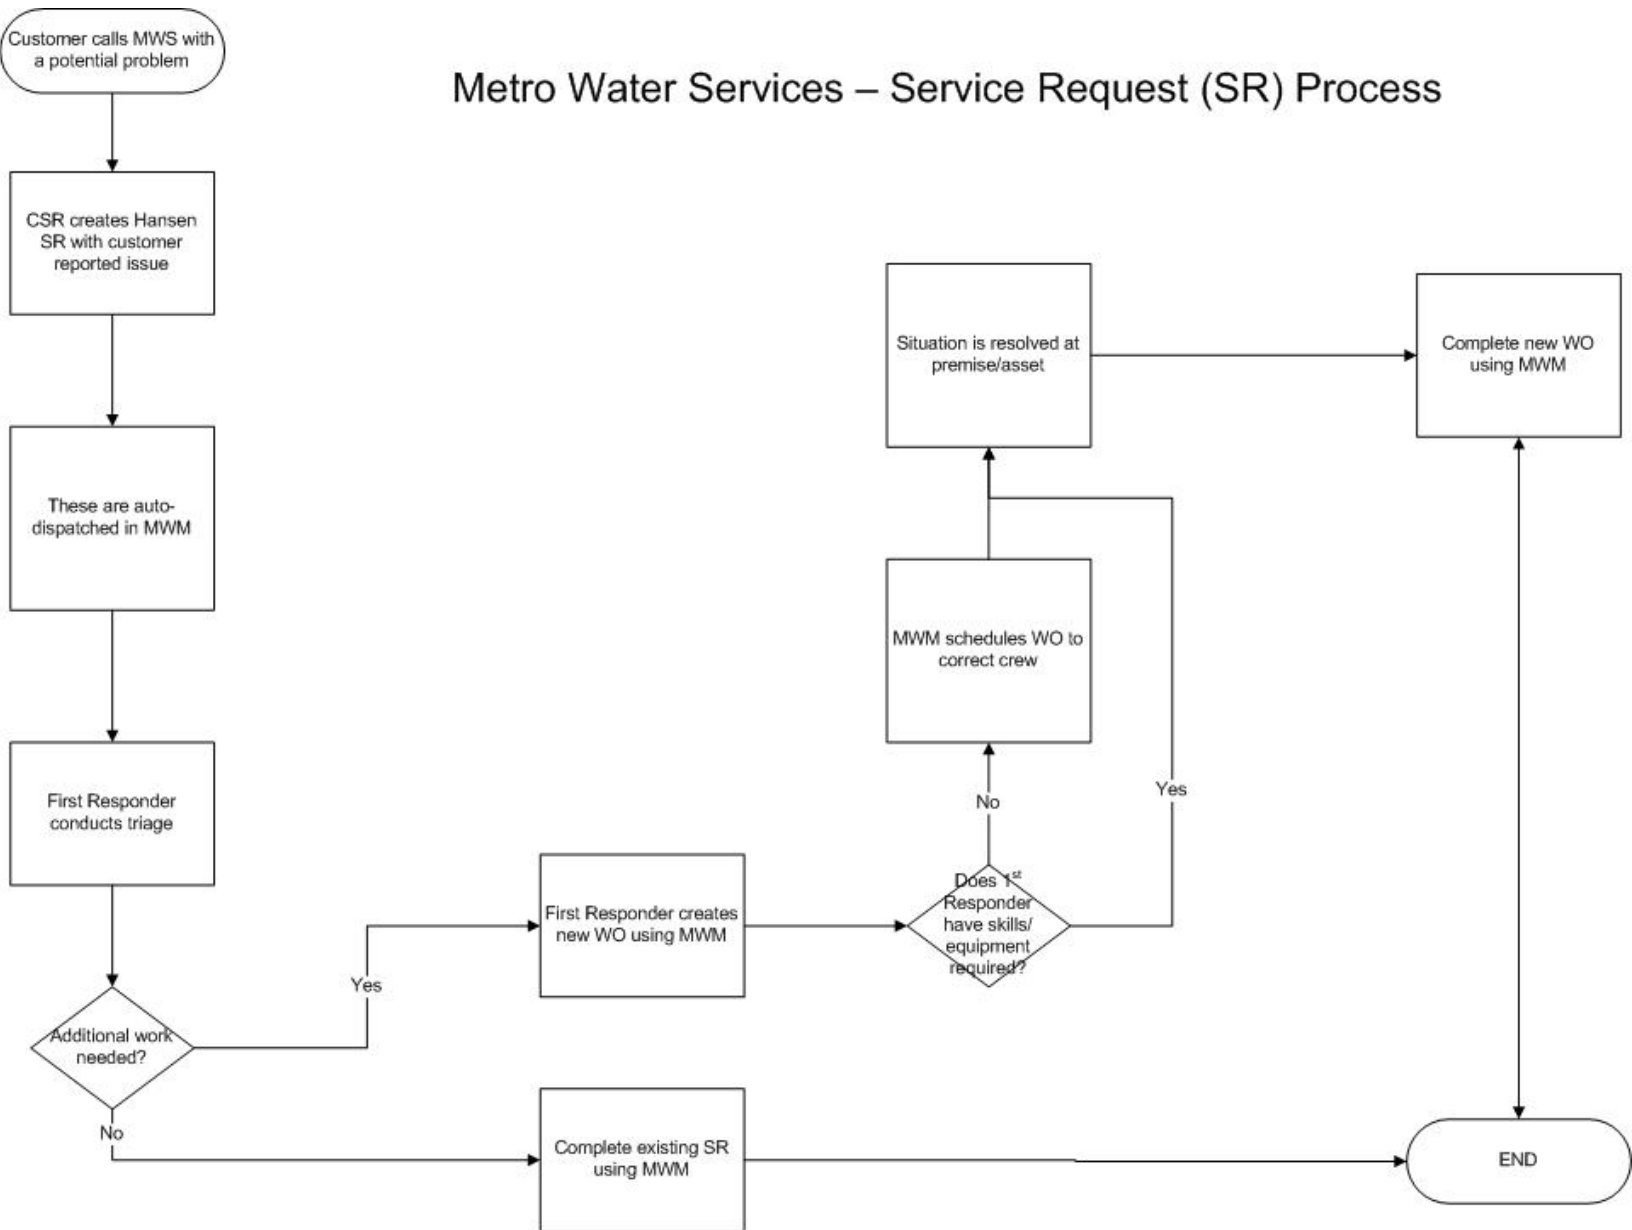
Customer calls MWS with a potential problem

Metro Water Services – Service Request (SR) Process

CSR creates Hansen SR with customer reported issue

These are auto-dispatched in MWM

First Responder conducts triage

Additional work needed?

Yes

No

First Responder creates new WO using MWM

Does 1$^{st}$ Responder have skills/ equipment required?

No

Yes

MWM schedules WO to correct crew

Situation is resolved at premise/asset

Complete new WO using MWM

Complete existing SR using MWM

END